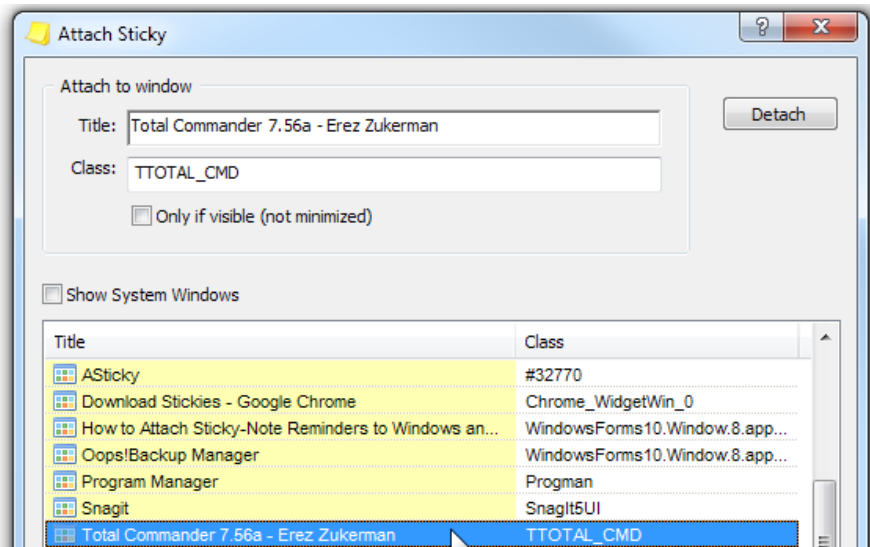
Attach Sticky

?

X

Attach to window

Title: Total Commander 7.56a - Erez Zukerman

Class: TTOTAL_CMD

Only if visible (not minimized)

Detach

Show System Windows

| Title | Class |
|---|---|
| ASticky | #32770 |
| Download Stickies - Google Chrome | Chrome_WidgetWin_0 |
| How to Attach Sticky-Note Reminders to Windows an... | WindowsForms10.Window.8.app... |
| Oops!Backup Manager | WindowsForms10.Window.8.app... |
| Program Manager | Progman |
| Snagit | SnagIt5UI |
| Total Commander 7.56a - Erez Zukerman | TTOTAL_CMD |